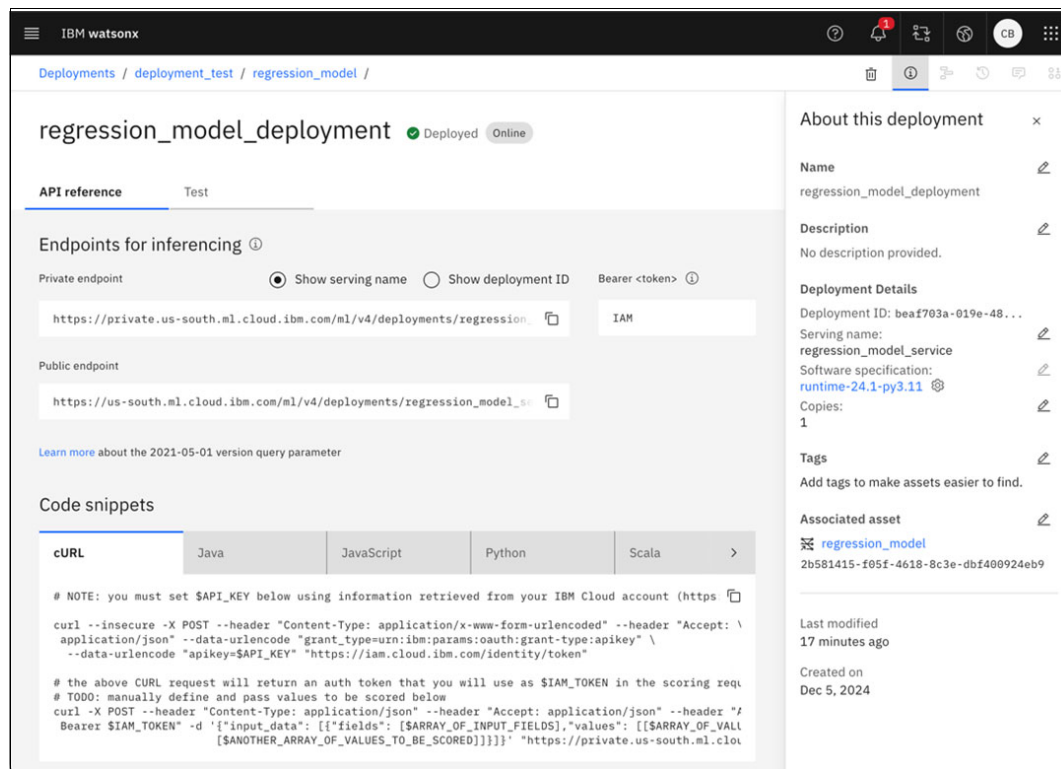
IBM watsonx

1

CB

Deployments / deployment_test / regression_model /

regression_model_deployment Deployed Online

API reference Test

Endpoints for inferencing

Private endpoint

Show serving name Show deployment ID

Bearer <token>

https://private.us-south.ml.cloud.ibm.com/ml/v4/deployments/regression_

IAM

Public endpoint

https://us-south.ml.cloud.ibm.com/ml/v4/deployments/regression_model_s

Learn more about the 2021-05-01 version query parameter

Code snippets

| cURL | Java | JavaScript | Python | Scala |
|---|---|---|---|---|

# NOTE: you must set $API_KEY below using information retrieved from your IBM Cloud account (https:

curl --insecure -X POST --header "Content-Type: application/x-www-form-urlencoded" --header "Accept: \
application/json" --data-urlencode "grant_type=urn:ibm:params:oauth:grant-type:apikey" \
--data-urlencode "apikey=$API_KEY" "https://iam.cloud.ibm.com/identity/token"

# the above CURL request will return an auth token that you will use as $IAM_TOKEN in the scoring requ
# TODO: manually define and pass values to be scored below
curl -X POST --header "Content-Type: application/json" --header "Accept: application/json" --header "A
Bearer $IAM_TOKEN" -d '{"input_data": [{"fields": [$ARRAY_OF_INPUT_FIELDS],"values": [[$ARRAY_OF_VALU
[$ANOTHER_ARRAY_OF_VALUES_TO_BE_SCORED]]}]}' "https://private.us-south.ml.clou

About this deployment

Name
regression_model_deployment

Description
No description provided.

Deployment Details
Deployment ID: beaf703a-019e-48...
Serving name:
regression_model_service
Software specification:
runtime-24.1-py3.11
Copies:
1

Tags
Add tags to make assets easier to find.

Associated asset
regression_model
2b581415-f05f-4618-8c3e-dbf400924eb9

Last modified
17 minutes ago

Created on
Dec 5, 2024